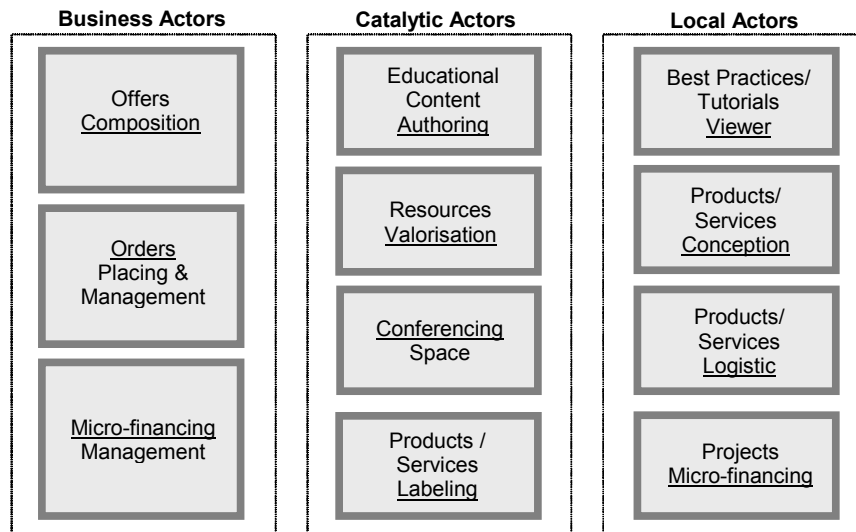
Business Actors

Offers Composition

Orders Placing & Management

Micro-financing Management

Catalytic Actors

Educational Content Authoring

Resources Valorisation

Conferencing Space

Products / Services Labeling

Local Actors

Best Practices/ Tutorials Viewer

Products/ Services Conception

Products/ Services Logistic

Projects Micro-financing